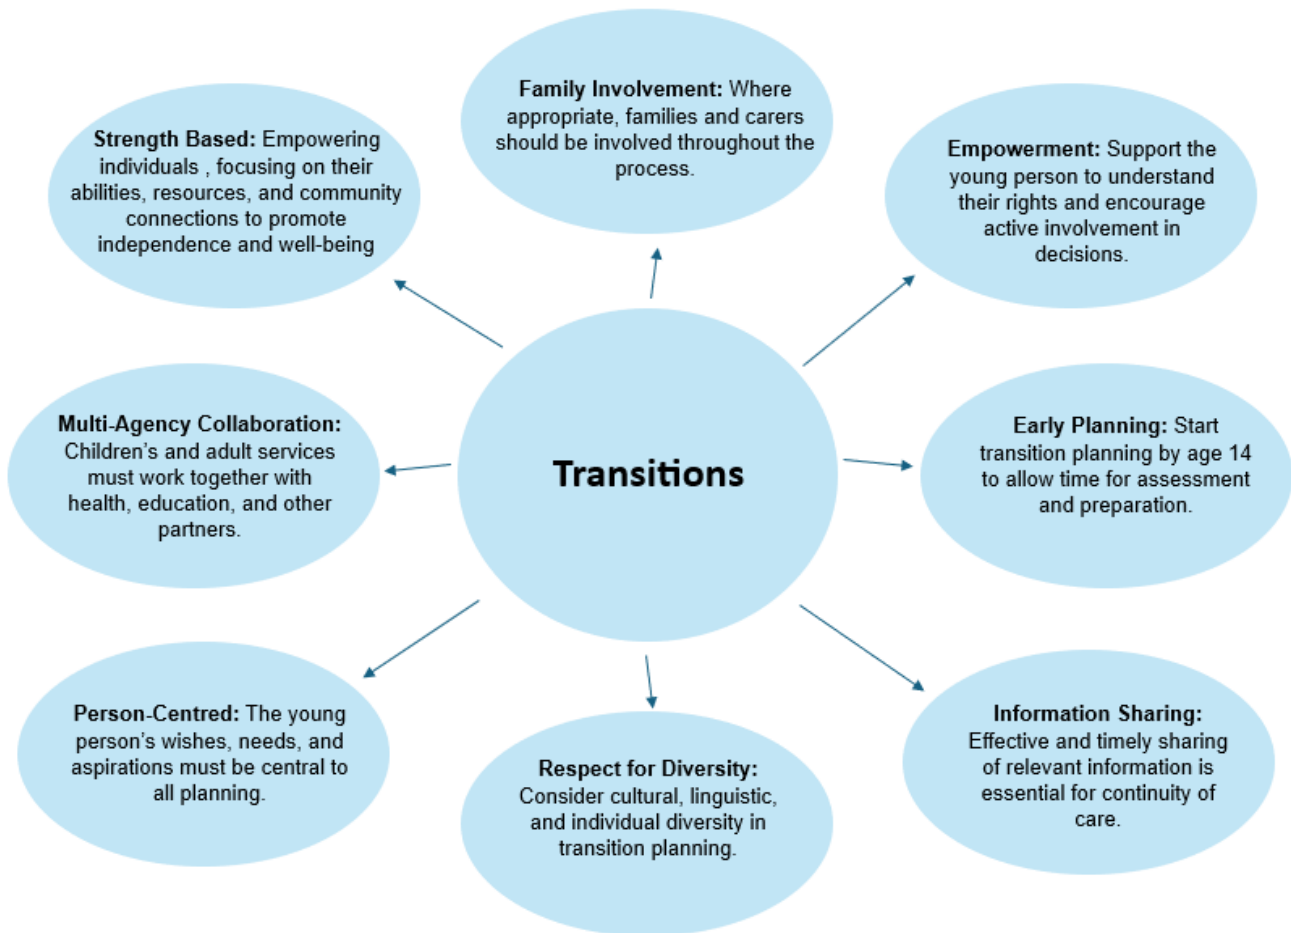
Family Involvement: Where appropriate, families and carers should be involved throughout the process.

Strength Based: Empowering individuals , focusing on their abilities, resources, and community connections to promote independence and well-being

Empowerment: Support the young person to understand their rights and encourage active involvement in decisions.

Transitions

Multi-Agency Collaboration: Children's and adult services must work together with health, education, and other partners.

Early Planning: Start transition planning by age 14 to allow time for assessment and preparation.

Person-Centred: The young person's wishes, needs, and aspirations must be central to all planning.

Respect for Diversity: Consider cultural, linguistic, and individual diversity in transition planning.

Information Sharing: Effective and timely sharing of relevant information is essential for continuity of care.